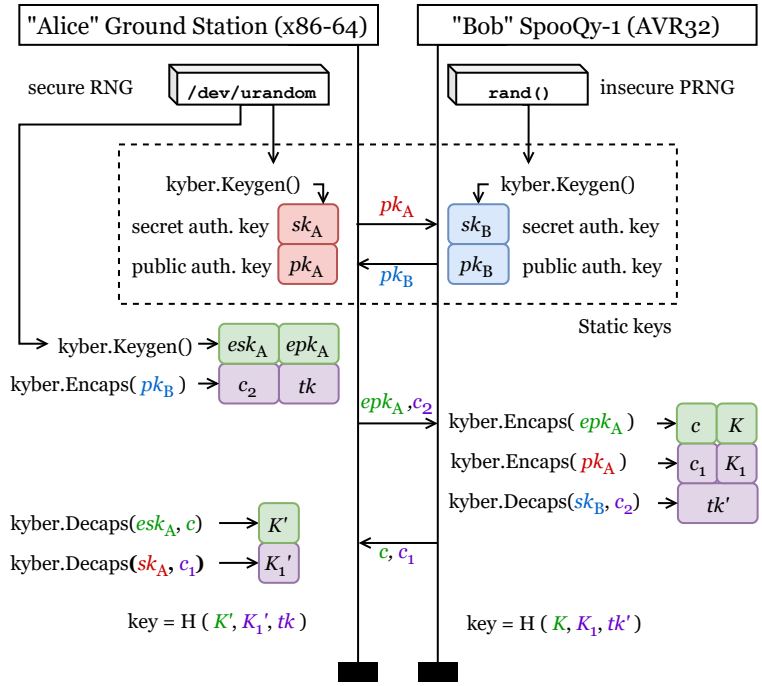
"Alice" Ground Station (x86-64)

"Bob" SpooQy-1 (AVR32)

secure RNG

/dev/urandom

rand()

insecure PRNG

kyber.Keygen()

$pk_A$

kyber.Keygen()

secret auth. key

$sk_A$

$sk_B$

secret auth. key

public auth. key

$pk_A$

$pk_B$

$pk_B$

public auth. key

Static keys

kyber.Keygen()

$esk_A$

$epk_A$

kyber.Encaps( $pk_B$ )

$c_2$

$tk$

$epk_A$ ,$c_2$

kyber.Encaps( $epk_A$ )

$c$

$K$

kyber.Encaps( $pk_A$ )

$c_1$

$K_1$

kyber.Decaps($sk_B$, $c_2$)

$tk'$

kyber.Decaps($esk_A$, $c$)

$K'$

kyber.Decaps($sk_A$, $c_1$)

$K_1'$

$c$, $c_1$

key = H ( $K'$, $K_1'$, $tk$ )

key = H ( $K$, $K_1$, $tk'$ )